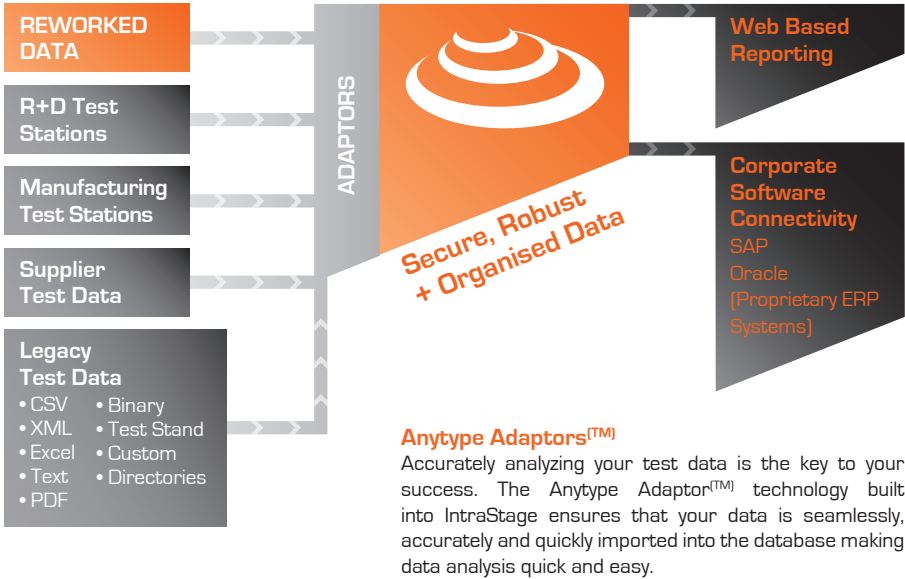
REWORKED DATA

R+D Test Stations

Manufacturing Test Stations

Supplier Test Data

Legacy Test Data
• CSV
• XML
• Excel
• Text
• PDF
• Binary
• Test Stand
• Custom
• Directories

ADAPTORS

Secure, Robust + Organised Data

Web Based Reporting

Corporate Software Connectivity
SAP
Oracle
(Proprietary ERP Systems)

Anytype Adaptors$^{(TM)}$
Accurately analyzing your test data is the key to your success. The Anytype Adaptor$^{(TM)}$ technology built into IntraStage ensures that your data is seamlessly, accurately and quickly imported into the database making data analysis quick and easy.